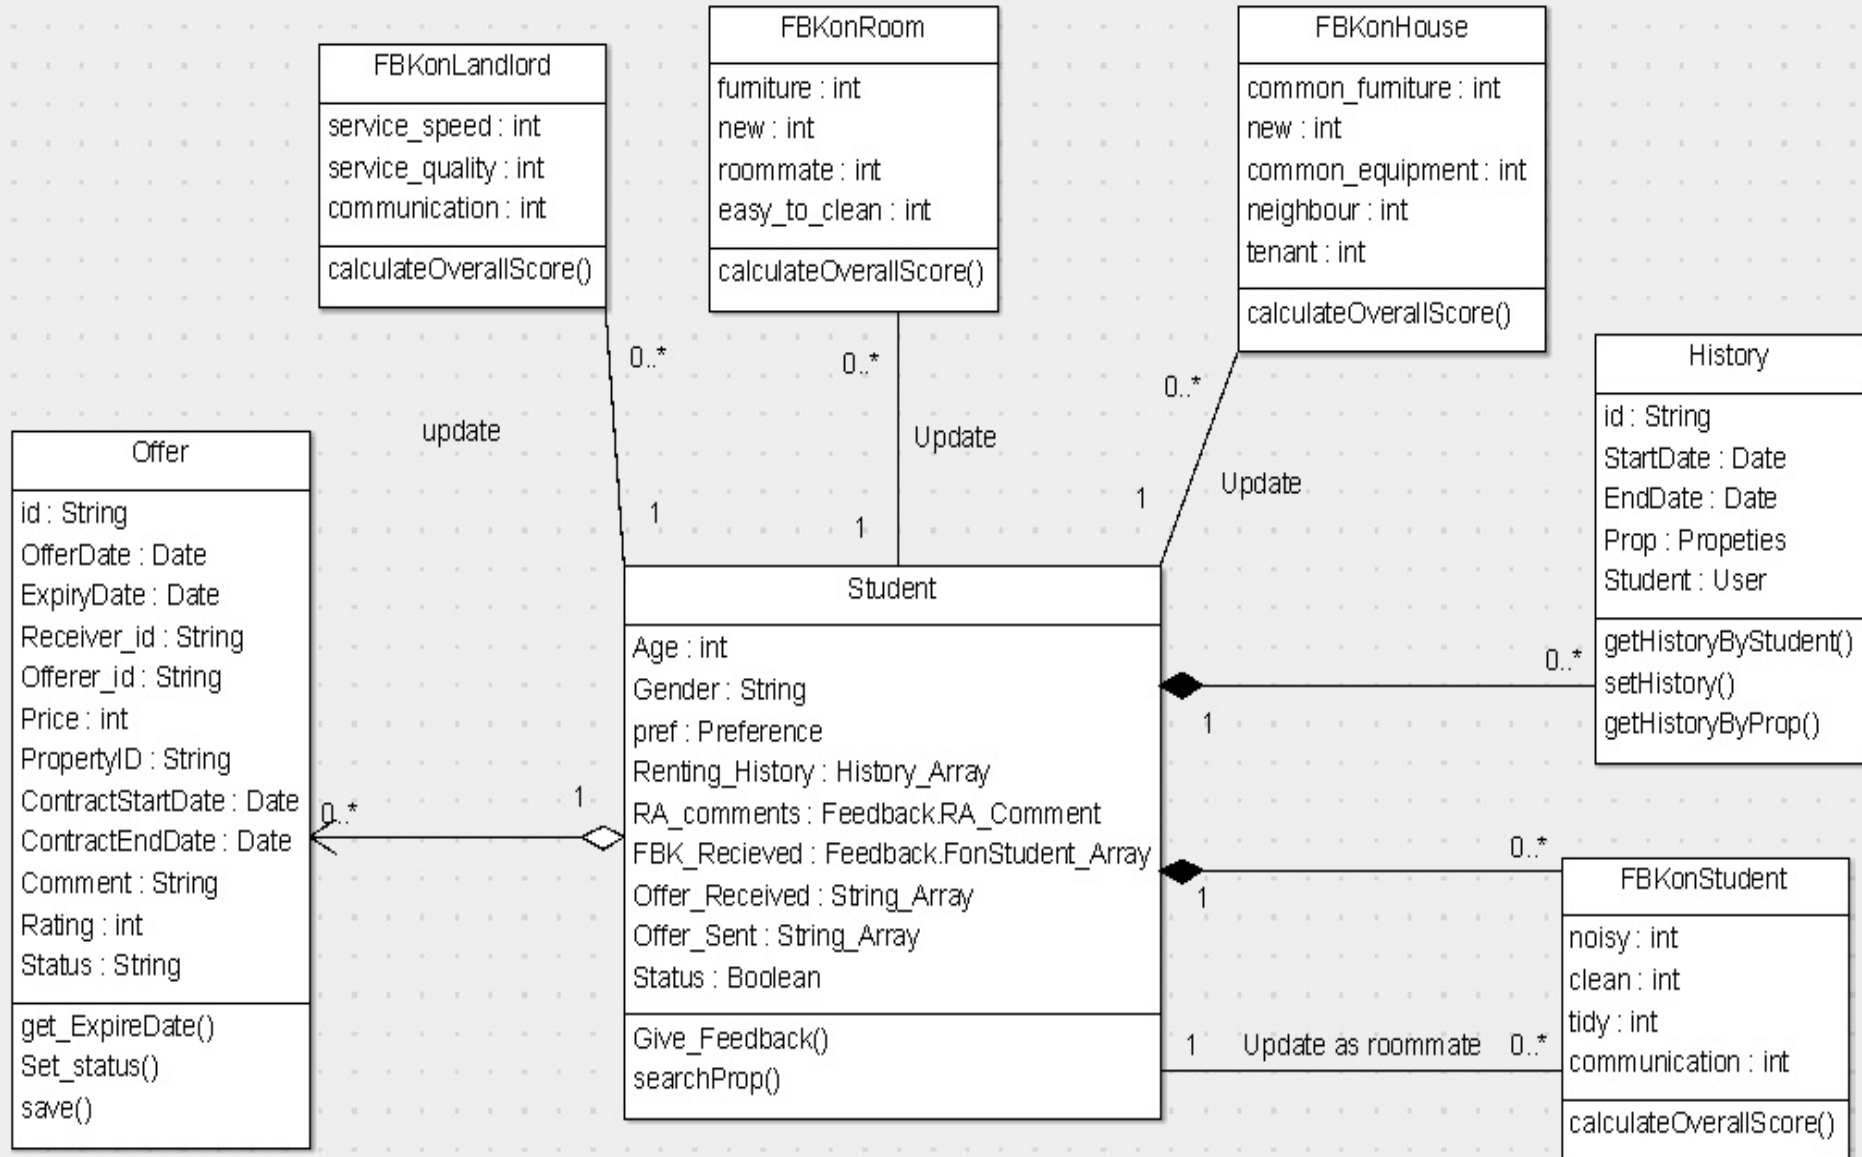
FBKonLandlord
service_speed : int
service_quality : int
communication : int
calculateOverallScore()

FBKonRoom
furniture : int
new : int
roommate : int
easy_to_clean : int
calculateOverallScore()

FBKonHouse
common_furniture : int
new : int
common_equipment : int
neighbour : int
tenant : int
calculateOverallScore()

0..*
0..*
0..*

History
id : String
StartDate : Date
EndDate : Date
Prop : Propeties
Student : User
getHistoryByStudent()
setHistory()
getHistoryByProp()

update
Update
Update
1
1
1

Offer
id : String
OfferDate : Date
ExpiryDate : Date
Receiver_id : String
Offerer_id : String
Price : int
PropertyID : String
ContractStartDate : Date
ContractEndDate : Date
Comment : String
Rating : int
Status : String
get_ExpireDate()
Set_status()
save()

Student
Age : int
Gender : String
pref : Preference
Renting_History : History_Array
RA_comments : Feedback.RA_Comment
FBK_Recieved : Feedback.FonStudent_Array
Offer_Received : String_Array
Offer_Sent : String_Array
Status : Boolean
Give_Feedback()
searchProp()

0..*
1
0..*
1
1
0..*
1

FBKonStudent
noisy : int
clean : int
tidy : int
communication : int
calculateOverallScore()

1
Update as roommate
0..*